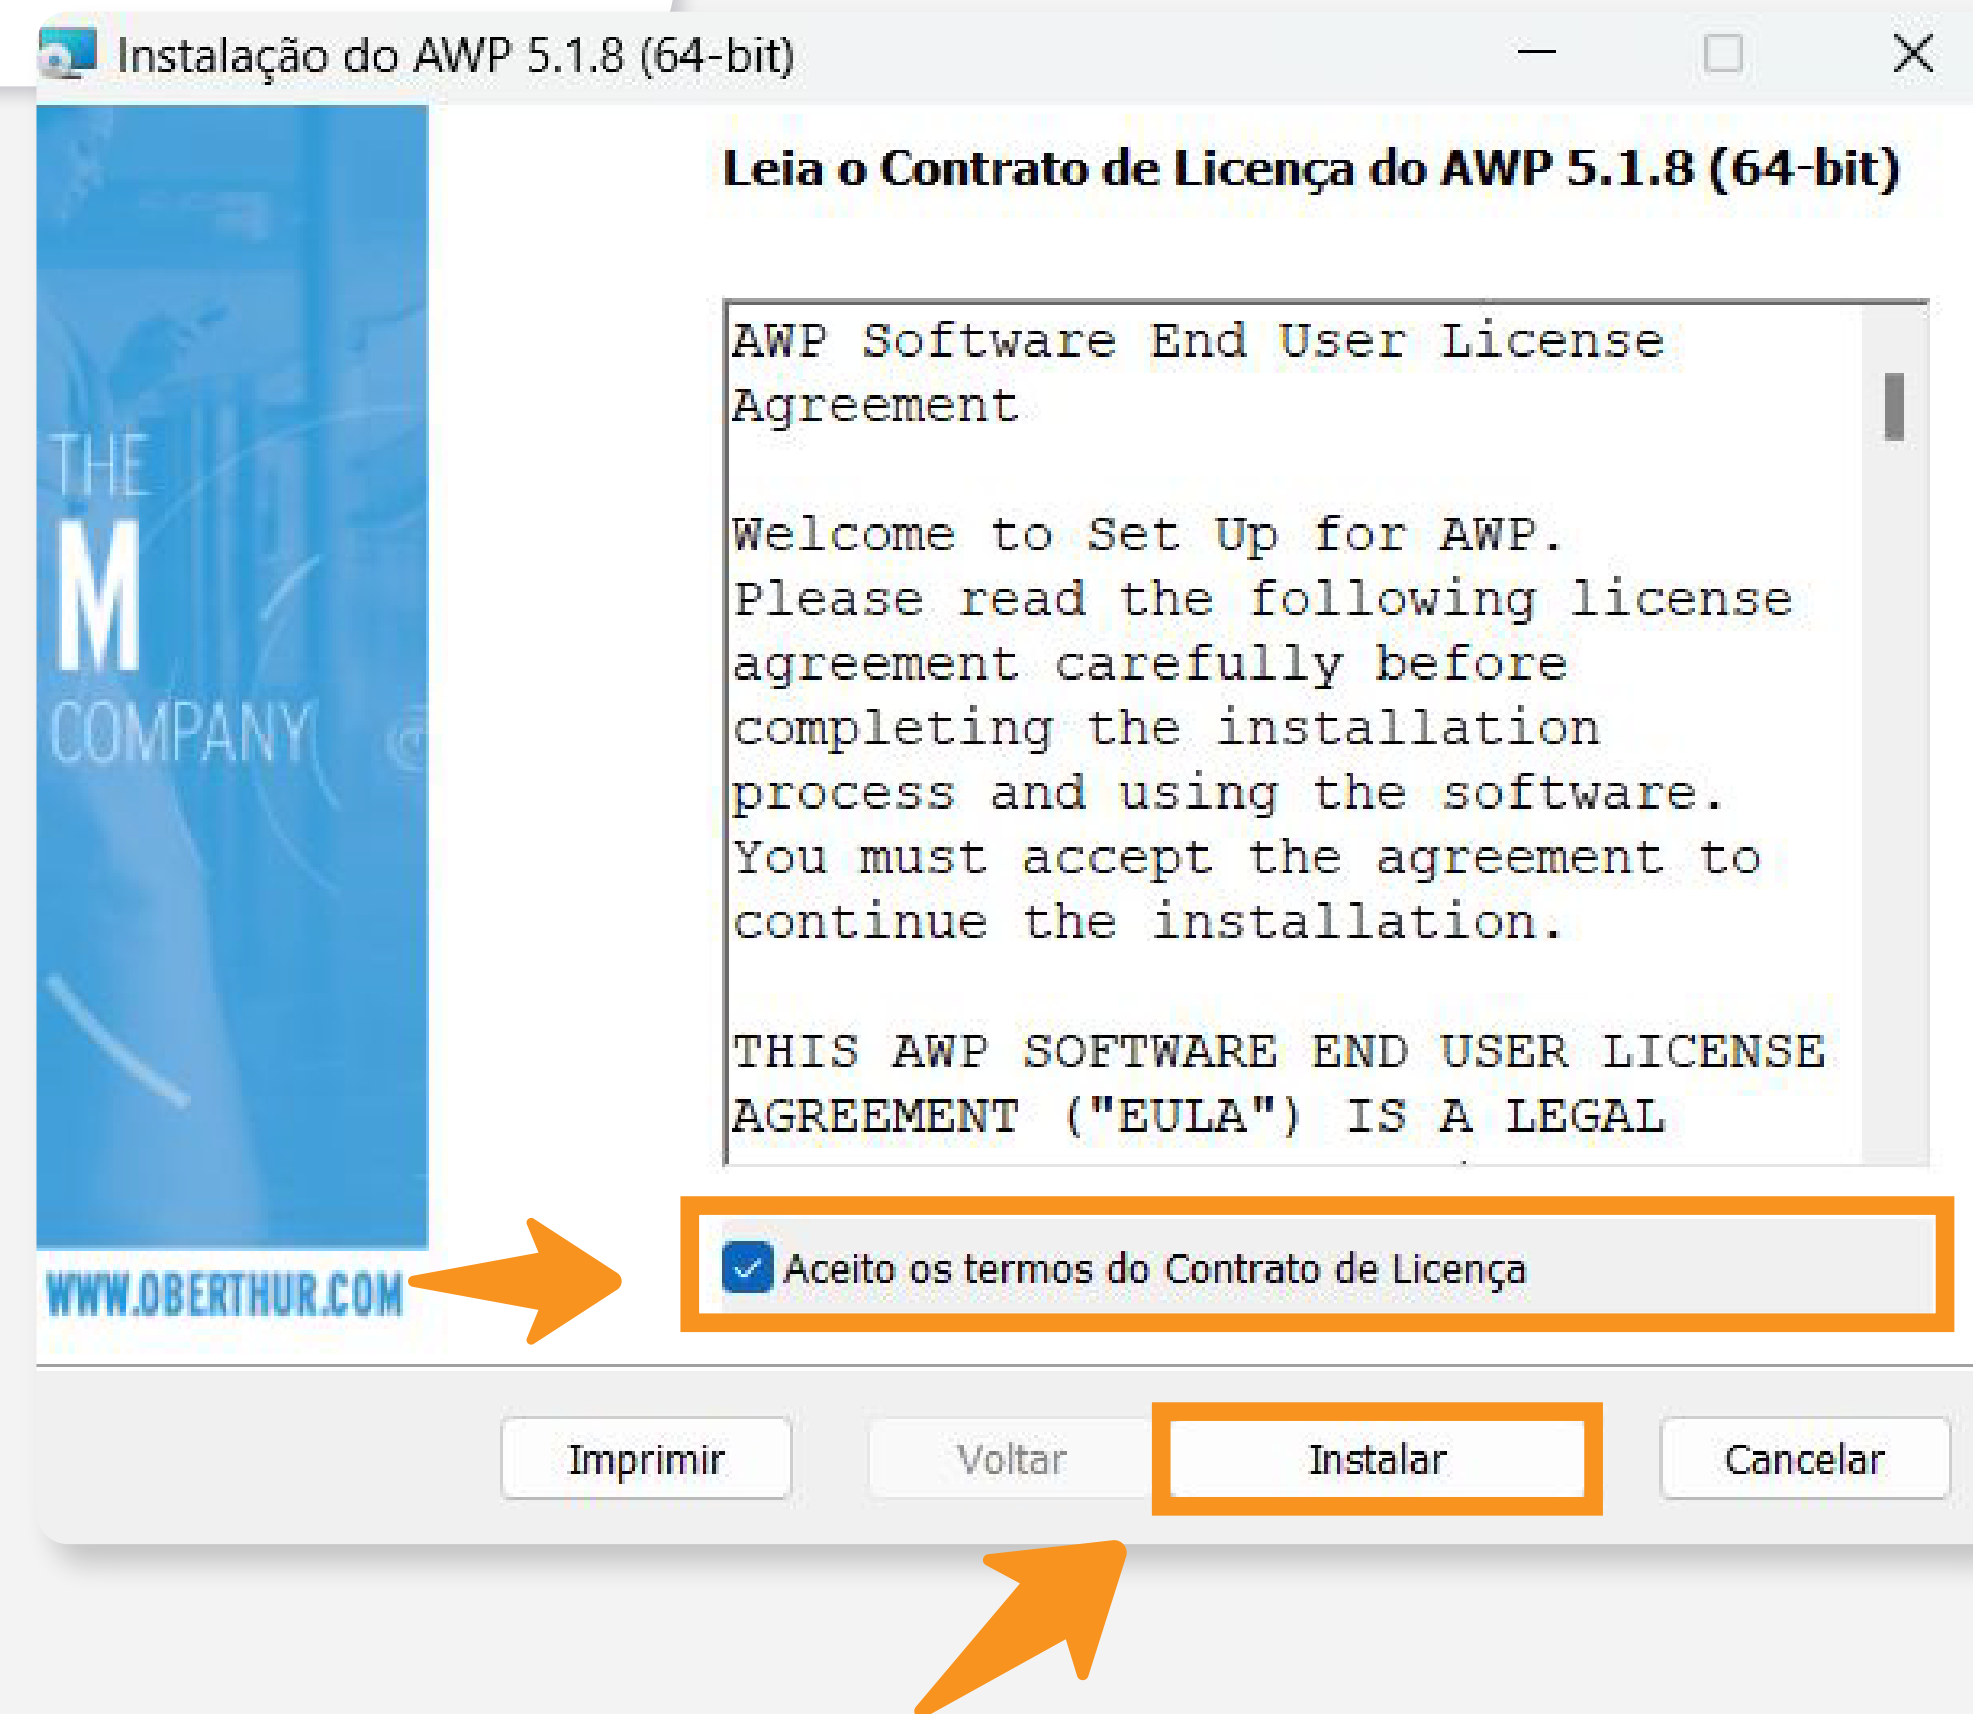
Instalação do AWP 5.1.8 (64-bit)

Leia o Contrato de Licença do AWP 5.1.8 (64-bit)

THE M COMPANY

WWW.OBERTHUR.COM

AWP Software End User License Agreement

Welcome to Set Up for AWP. Please read the following license agreement carefully before completing the installation process and using the software. You must accept the agreement to continue the installation.

THIS AWP SOFTWARE END USER LICENSE AGREEMENT ("EULA") IS A LEGAL

Aceito os termos do Contrato de Licença

Imprimir

Voltar

Instalar

Cancelar